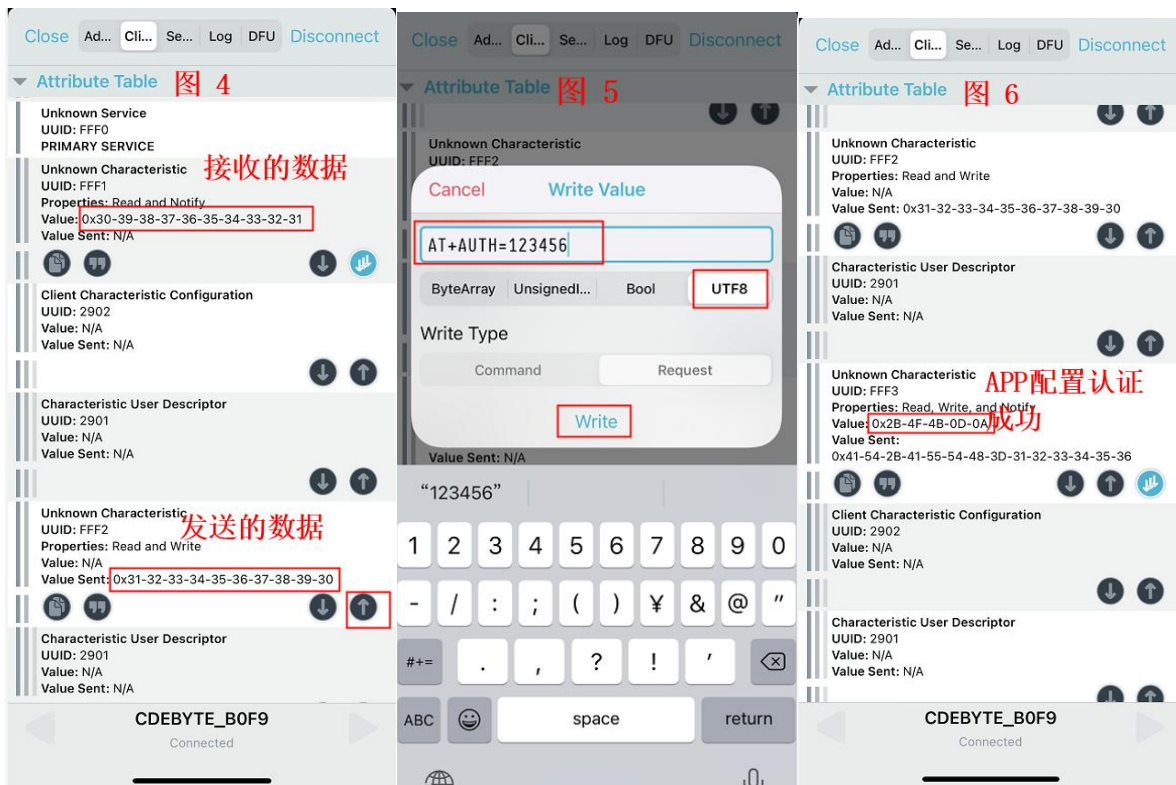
Close Ad... Cli... Se... Log DFU Disconnect

Attribute Table 图 4

Unknown Service
UUID: FFF0
PRIMARY SERVICE

Unknown Characteristic 接收的数据
UUID: FFF1
Properties: Read and Notify
Value: 0x30-39-38-37-36-35-34-33-32-31
Value Sent: N/A

Client Characteristic Configuration
UUID: 2902
Value: N/A
Value Sent: N/A

Characteristic User Descriptor
UUID: 2901
Value: N/A
Value Sent: N/A

Unknown Characteristic 发送的数据
UUID: FFF2
Properties: Read and Write
Value: N/A
Value Sent: 0x31-32-33-34-35-36-37-38-39-30

Characteristic User Descriptor
UUID: 2901
Value: N/A
Value Sent: N/A

CDEBYTE_B0F9
Connected

Close Ad... Cli... Se... Log DFU Disconnect

Attribute Table 图 5

Unknown Characteristic
UUID: FFF2

Cancel Write Value

AT+AUTH=123456

ByteArray UnsignedI... Bool UTF8

Write Type

Command Request

Write

Value Sent: N/A

"123456"

1 2 3 4 5 6 7 8 9 0
- / : ; ( ) ¥ & @ "
#+= . , ? ! '
ABC space return

Close Ad... Cli... Se... Log DFU Disconnect

Attribute Table 图 6

Unknown Characteristic
UUID: FFF2
Properties: Read and Write
Value: N/A
Value Sent: 0x31-32-33-34-35-36-37-38-39-30

Characteristic User Descriptor
UUID: 2901
Value: N/A
Value Sent: N/A

Unknown Characteristic APP配置认证
UUID: FFF3
Properties: Read, Write, and Notify
Value: 0x2B-4F-4B-0D-0A 成功
Value Sent:
0x41-54-2B-41-55-54-48-3D-31-32-33-34-35-36

Client Characteristic Configuration
UUID: 2902
Value: N/A
Value Sent: N/A

Characteristic User Descriptor
UUID: 2901
Value: N/A
Value Sent: N/A

CDEBYTE_B0F9
Connected